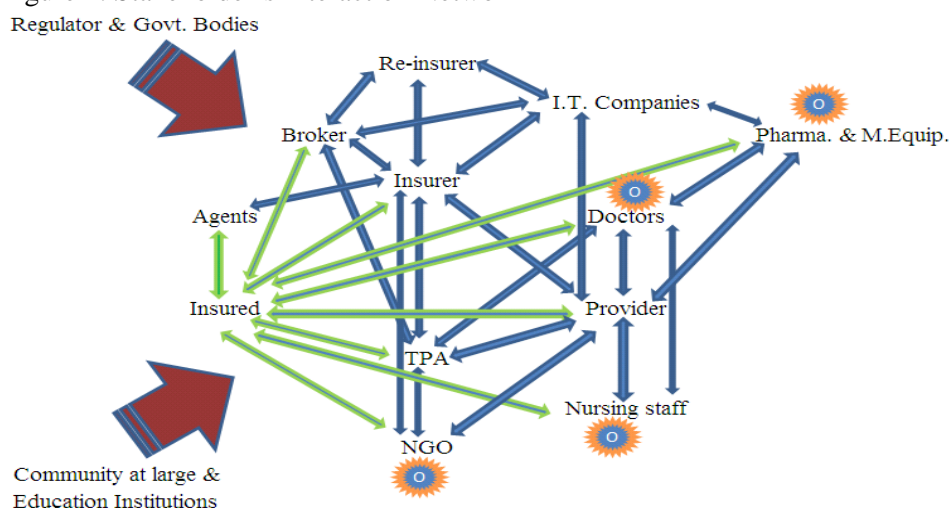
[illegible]

Regulator & Govt. Bodies

Re-insurer

I.T. Companies

O

Pharma. & M.Equip.

Broker

Insurer

O

Agents

Doctors

Insured

Provider

TPA

Nursing staff

O

NGO

O

Community at large & Education Institutions